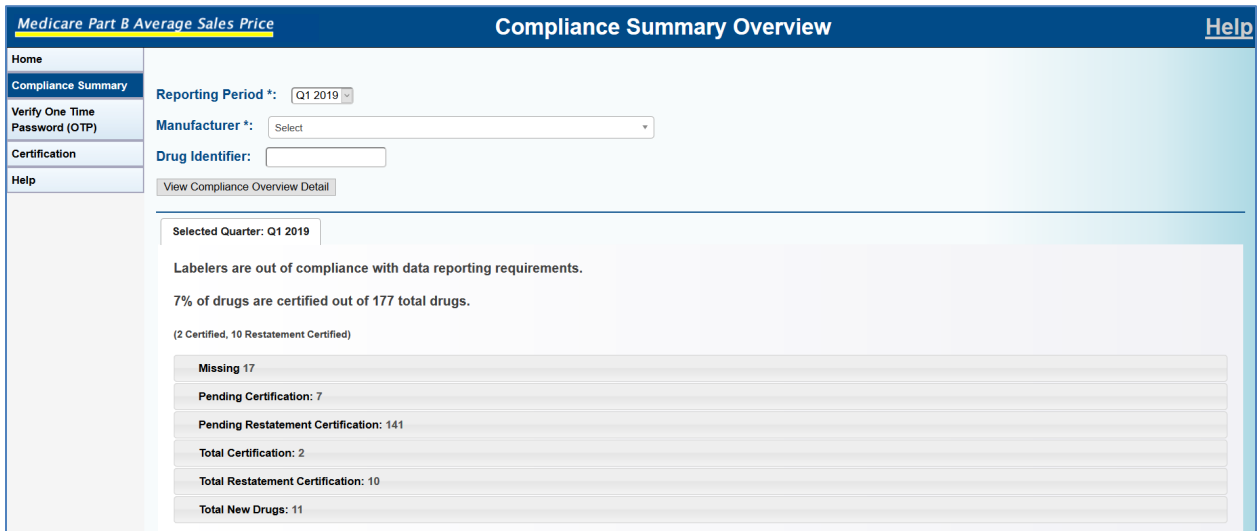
Medicare Part B Average Sales Price

Compliance Summary Overview

Help

Home
Compliance Summary
Verify One Time Password (OTP)
Certification
Help

Reporting Period *: Q1 2019
Manufacturer *: Select
Drug Identifier:
View Compliance Overview Detail

Selected Quarter: Q1 2019

Labelers are out of compliance with data reporting requirements.

7% of drugs are certified out of 177 total drugs.

(2 Certified, 10 Restatement Certified)

Missing 17
Pending Certification: 7
Pending Restatement Certification: 141
Total Certification: 2
Total Restatement Certification: 10
Total New Drugs: 11